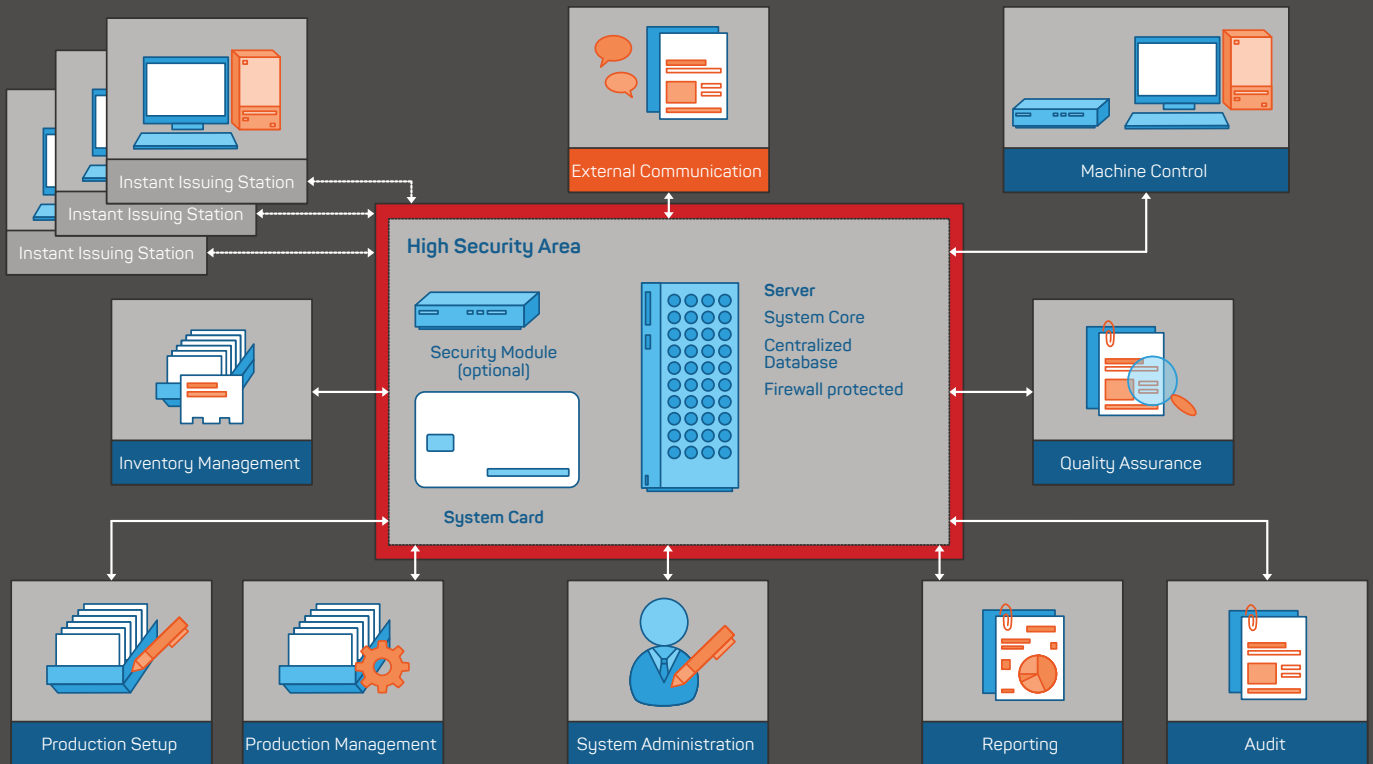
Instant Issuing Station
Instant Issuing Station
Instant Issuing Station

External Communication

Machine Control

High Security Area

Security Module (optional)

System Card

Server
System Core
Centralized Database
Firewall protected

Inventory Management

Quality Assurance

Production Setup

Production Management

System Administration

Reporting

Audit